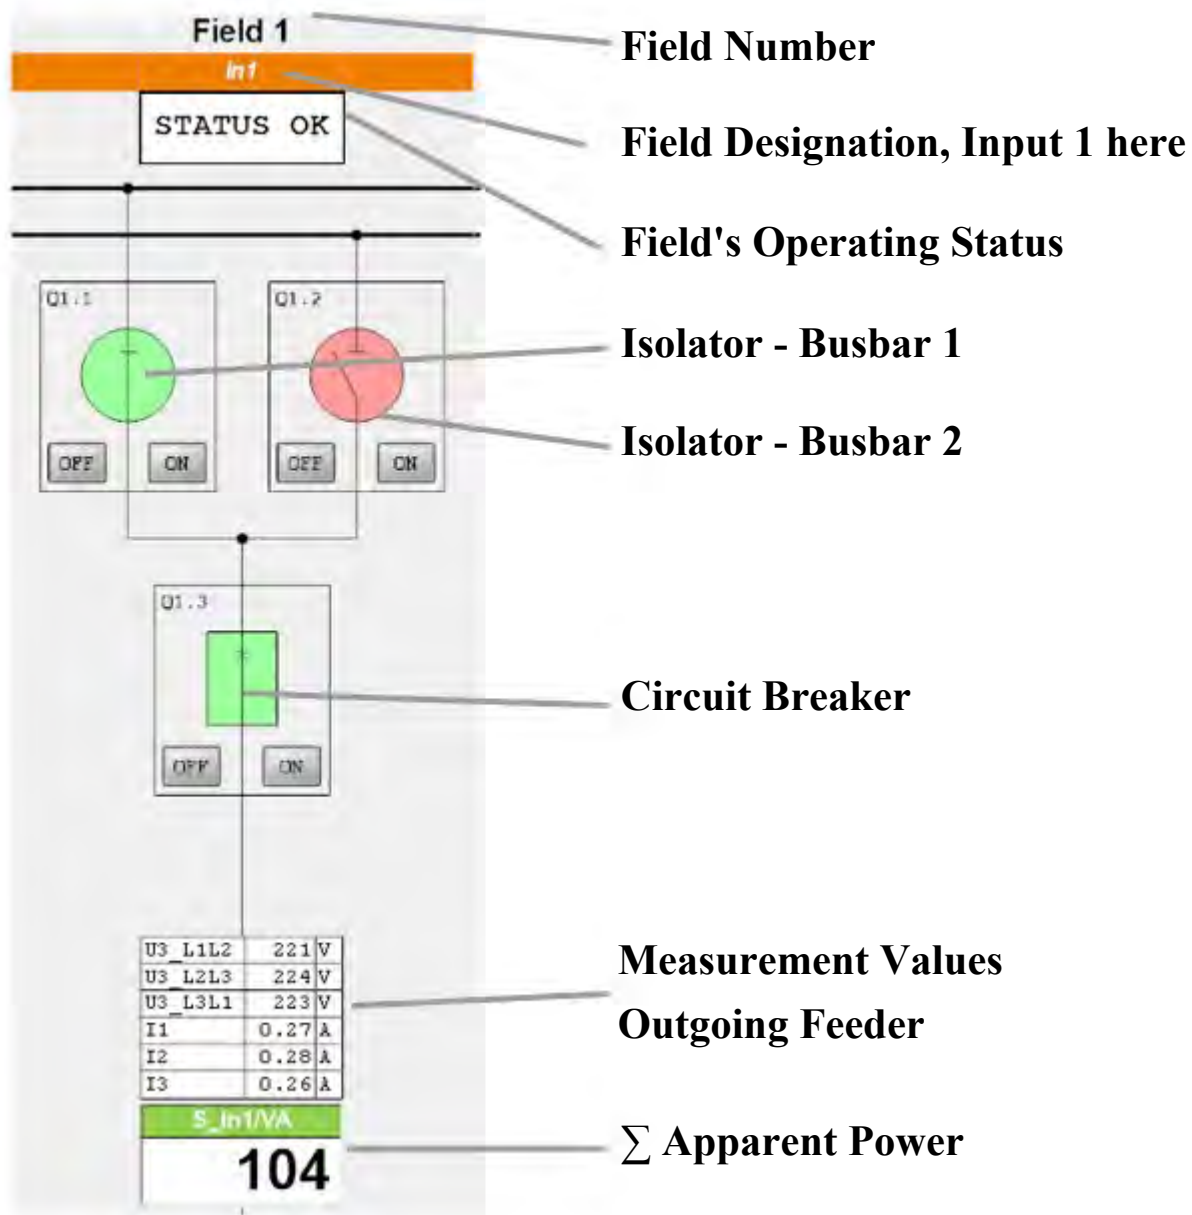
Field 1

In1

STATUS OK

Q1.1

OFF ON

Q1.2

OFF ON

Q1.3

OFF ON

| U3_L1L2 | 221 | V |
|---|---|---|
| U3_L2L3 | 224 | V |
| U3_L3L1 | 223 | V |
| I1 | 0.27 | A |
| I2 | 0.28 | A |
| I3 | 0.26 | A |

S_In1/VA

104

Field Number

Field Designation, Input 1 here

Field's Operating Status

Isolator - Busbar 1

Isolator - Busbar 2

Circuit Breaker

Measurement Values Outgoing Feeder

$\sum$ Apparent Power